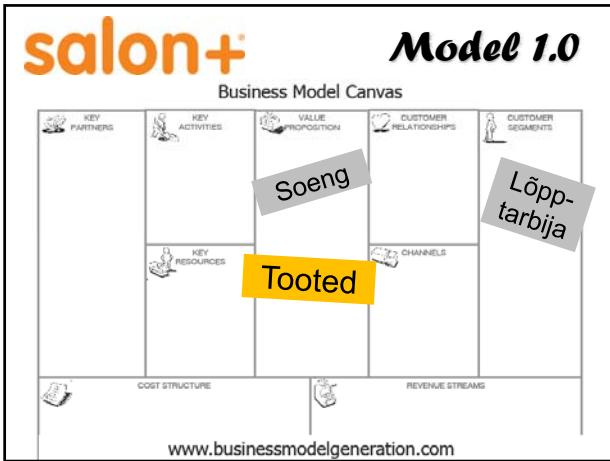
salon+

Model 1.0

Business Model Canvas

KEY PARTNERS

KEY ACTIVITIES

VALUE PROPOSITION

CUSTOMER RELATIONSHIPS

CUSTOMER SEGMENTS

Soeng

Lõpptarbija

KEY RESOURCES

CHANNELS

Tooted

COST STRUCTURE

REVENUE STREAMS

www.businessmodelgeneration.com